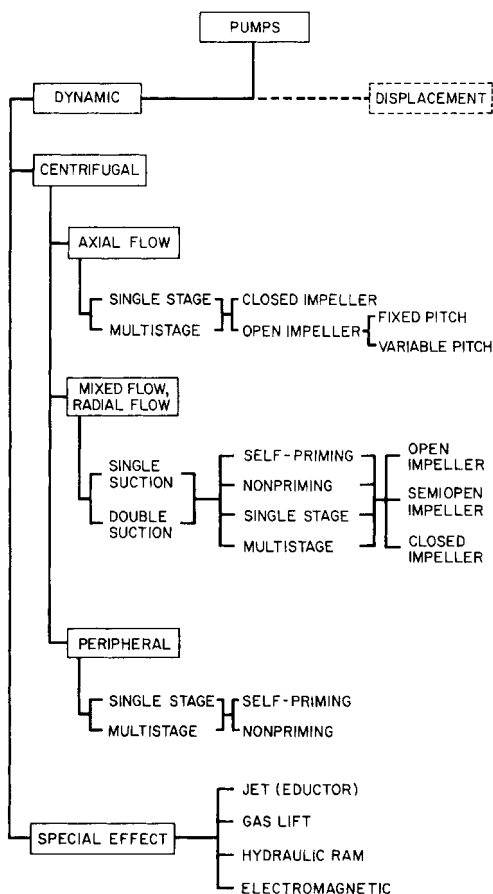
PUMPS

DYNAMIC

DISPLACEMENT

CENTRIFUGAL

AXIAL FLOW

SINGLE STAGE
MULTISTAGE

CLOSED IMPELLER
OPEN IMPELLER

FIXED PITCH
VARIABLE PITCH

MIXED FLOW, RADIAL FLOW

SINGLE SUCTION
DOUBLE SUCTION

SELF-PRIMING
NONPRIMING
SINGLE STAGE
MULTISTAGE

OPEN IMPELLER
SEMIOPEN IMPELLER
CLOSED IMPELLER

PERIPHERAL

SINGLE STAGE
MULTISTAGE

SELF-PRIMING
NONPRIMING

SPECIAL EFFECT

JET (EDUCTOR)
GAS LIFT
HYDRAULIC RAM
ELECTROMAGNETIC